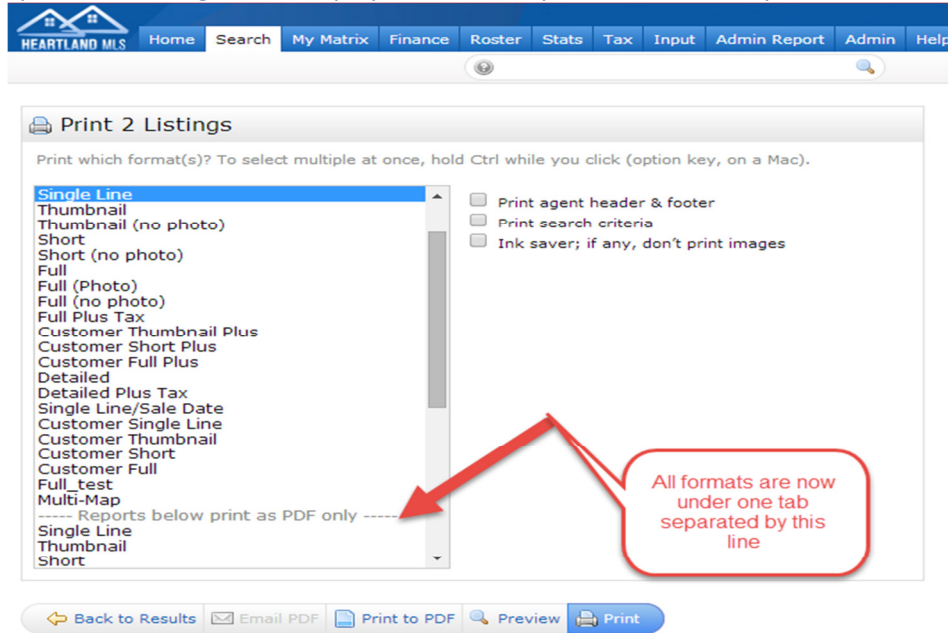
HEARTLAND MLS

Home | Search | My Matrix | Finance | Roster | Stats | Tax | Input | Admin Report | Admin | Help

Print 2 Listings

Print which format(s)? To select multiple at once, hold Ctrl while you click (option key, on a Mac).

Single Line
Thumbnail
Thumbnail (no photo)
Short
Short (no photo)
Full
Full (Photo)
Full (no photo)
Full Plus Tax
Customer Thumbnail Plus
Customer Short Plus
Customer Full Plus
Detailed
Detailed Plus Tax
Single Line/Sale Date
Customer Single Line
Customer Thumbnail
Customer Short
Customer Full
Full_test
Multi-Map
----- Reports below print as PDF only -----
Single Line
Thumbnail
Short

Print agent header & footer
Print search criteria
Ink saver; if any, don't print images

All formats are now under one tab separated by this line

Back to Results | Email PDF | Print to PDF | Preview | Print